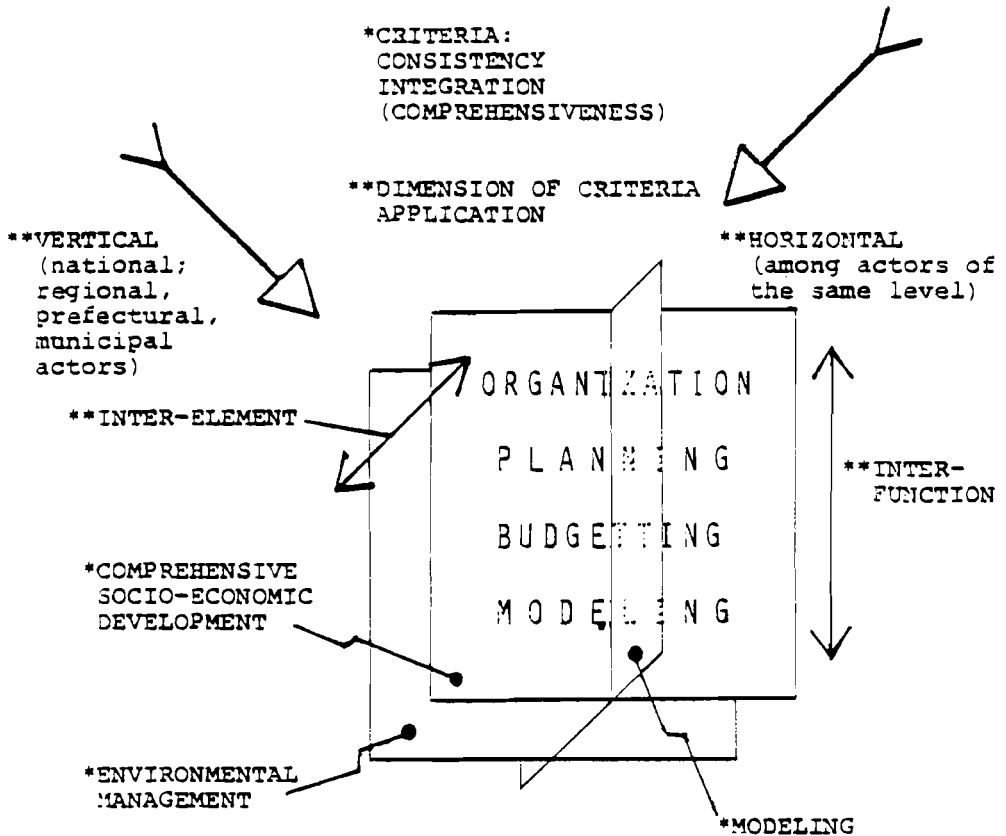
*CRITERIA:
CONSISTENCY
INTEGRATION
(COMPREHENSIVENESS)

**DIMENSION OF CRITERIA APPLICATION

**VERTICAL (national; regional, prefectural, municipal actors)

**HORIZONTAL (among actors of the same level)

ORGANIZATION
PLANNING
BUDGETTING
MODELING

**INTER-ELEMENT

**INTER-FUNCTION

*COMPREHENSIVE SOCIO-ECONOMIC DEVELOPMENT

*ENVIRONMENTAL MANAGEMENT

*MODELING